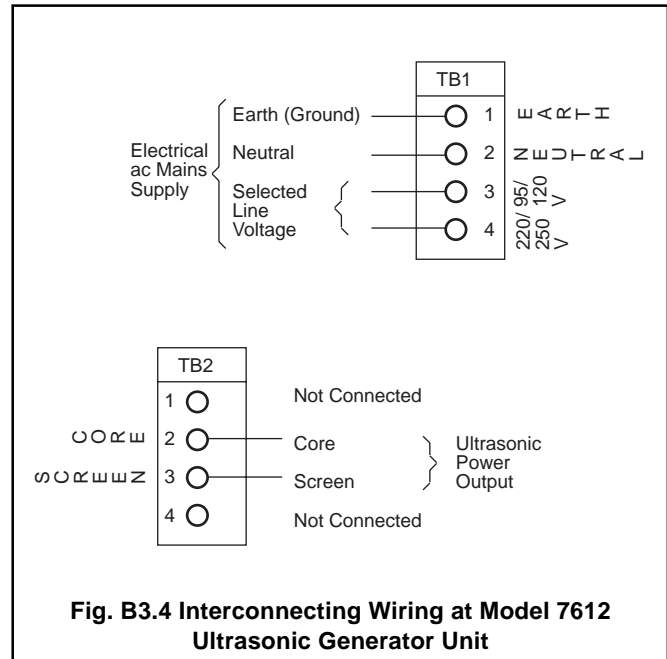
TB1

Electrical ac Mains Supply

Earth (Ground) 1 EARTH

Neutral 2 NEUTRAL

Selected Line Voltage 3 95/ 120 V 4 220/ 250 V

TB2

1 Not Connected

CORE 2 Core

SCREEN 3 Screen

Ultrasonic Power Output

4 Not Connected

Fig. B3.4 Interconnecting Wiring at Model 7612 Ultrasonic Generator Unit